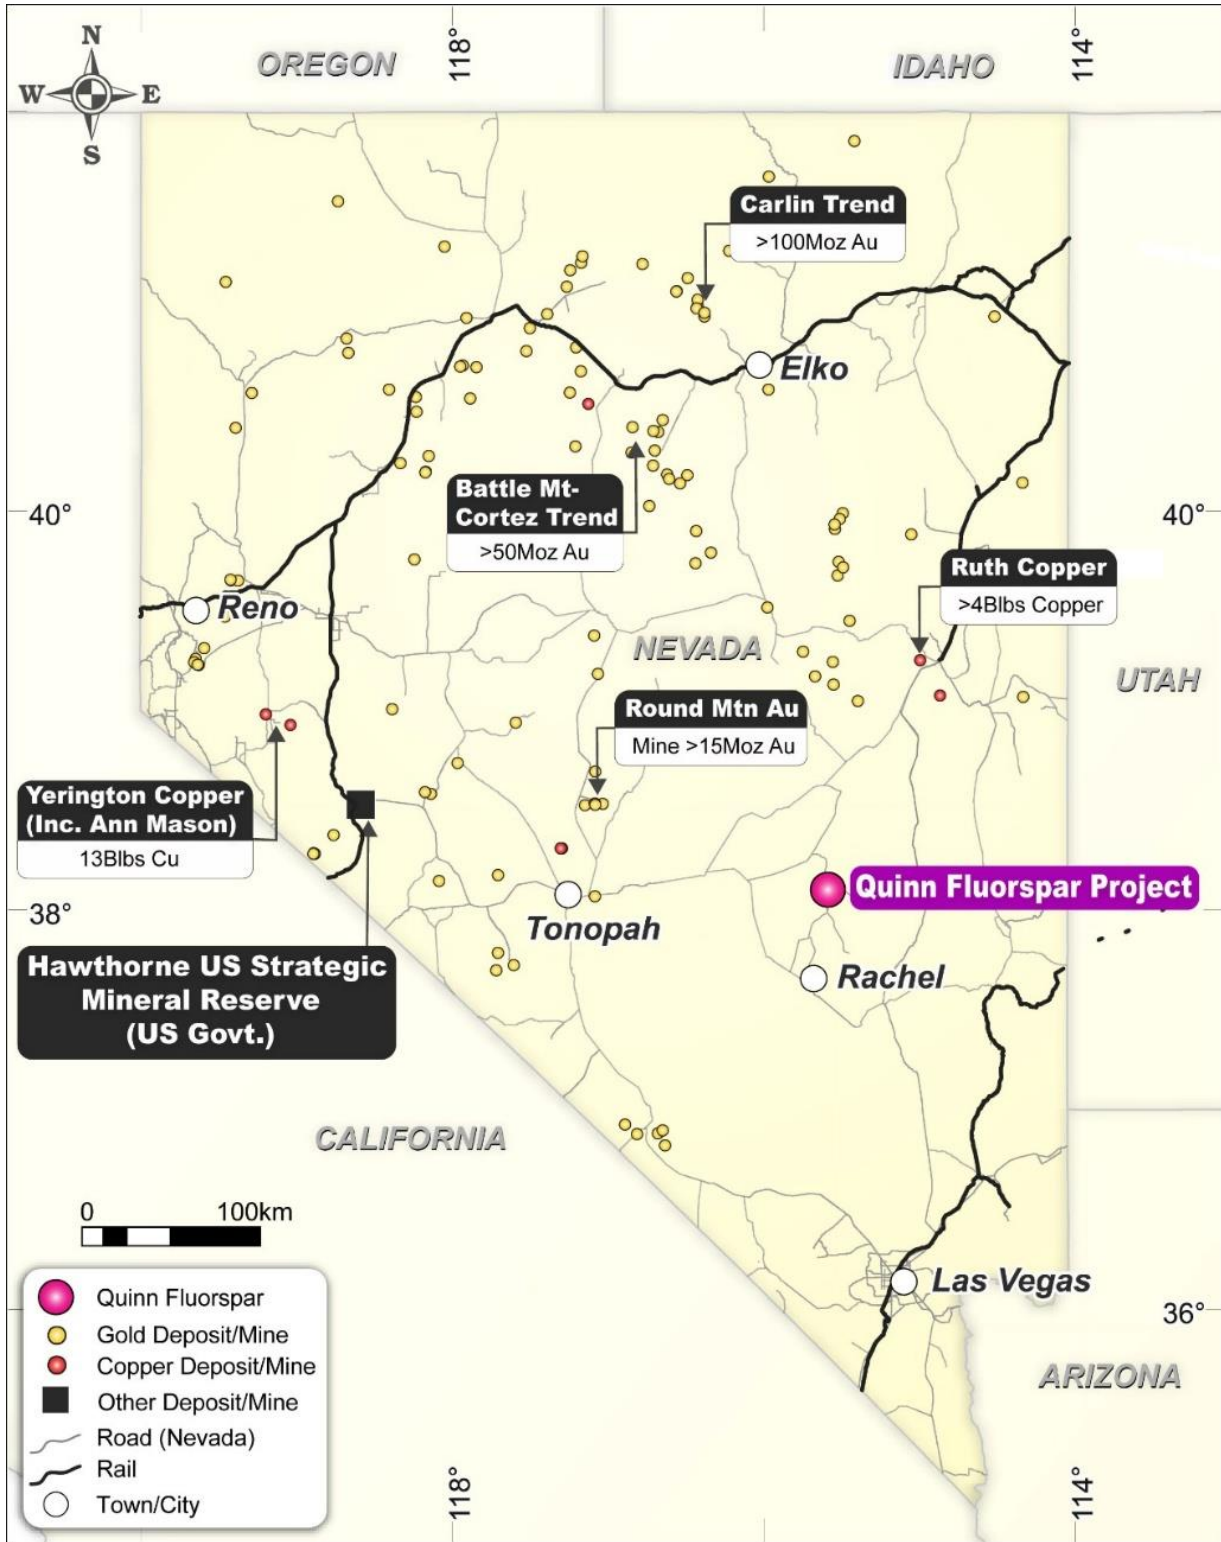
N
W
E
S

OREGON
118°
IDAHO
114°

Carlin Trend
>100Moz Au

Elko

Battle Mt-Cortez Trend
>50Moz Au

40°
40°

Ruth Copper
>4Blbs Copper

Reno

NEVADA

UTAH

Round Mtn Au
Mine >15Moz Au

Yerington Copper (Inc. Ann Mason)
13Blbs Cu

Quinn Fluorspar Project

38°

Tonopah

Hawthorne US Strategic Mineral Reserve (US Govt.)

Rachel

CALIFORNIA

0
100km

Las Vegas

36°

ARIZONA

Quinn Fluorspar
Gold Deposit/Mine
Copper Deposit/Mine
Other Deposit/Mine
Road (Nevada)
Rail
Town/City

118°
114°